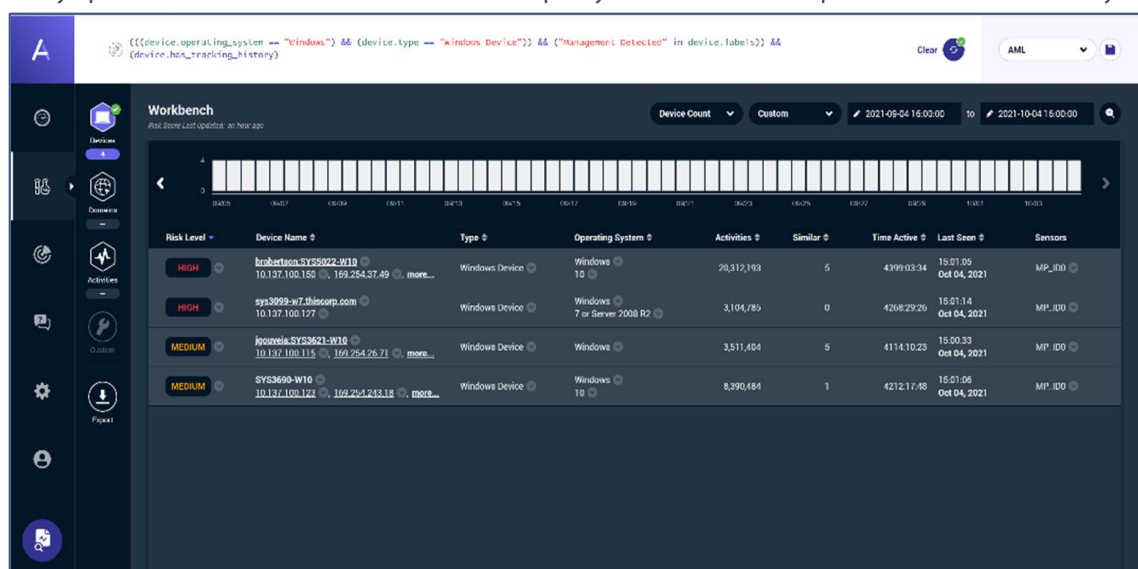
(((device.operating_system == "Windows") && (device.type == "Windows Device")) && ("Management Detected" in device.labels)) && (device.has_tracking_history)

Clear

AML

Devices
4

Domains

Activities

Custom

Export

Workbench
Risk Score Last Updated: an hour ago

Device Count

Custom

2021-09-04 16:00:00

to

2021-10-04 16:00:00

09/05 09/07 09/09 09/11 09/13 09/15 09/17 09/19 09/21 09/23 09/25 09/27 09/29 10/01 10/03

| Risk Level | Device Name | Type | Operating System | Activities | Similar | Time Active | Last Seen | Sensors |
|---|---|---|---|---|---|---|---|---|
| HIGH | brobertson:SYS5022-W10 10.137.100.150, 169.254.37.49, more... | Windows Device | Windows 10 | 20,312,193 | 5 | 4399:03:34 | 15:01:05 Oct 04, 2021 | MP_ID0 |
| HIGH | sys3099-w7.thiscorp.com 10.137.100.127 | Windows Device | Windows 7 or Server 2008 R2 | 3,104,785 | 0 | 4268:29:26 | 15:01:14 Oct 04, 2021 | MP_ID0 |
| MEDIUM | jgouveia:SYS3621-W10 10.137.100.115, 169.254.26.71, more... | Windows Device | Windows | 3,511,404 | 5 | 4114:10:23 | 15:00:33 Oct 04, 2021 | MP_ID0 |
| MEDIUM | SYS3690-W10 10.137.100.123, 169.254.243.18, more... | Windows Device | Windows 10 | 8,390,484 | 1 | 4212:17:48 | 15:01:06 Oct 04, 2021 | MP_ID0 |